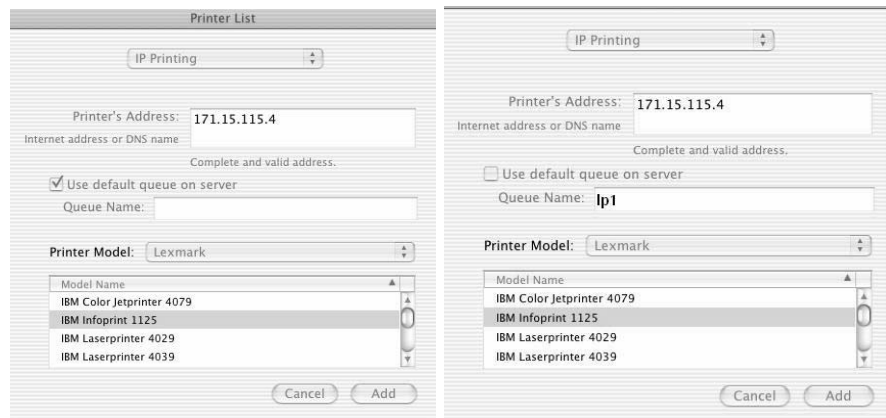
Printer List

IP Printing

Printer's Address: 171.15.115.4
Internet address or DNS name

Complete and valid address.

Use default queue on server

Queue Name:

Printer Model: Lexmark

| Model Name |
|---|
| IBM Color Jetprinter 4079 |
| IBM Infoprint 1125 |
| IBM Laserprinter 4029 |
| IBM Laserprinter 4039 |

Cancel Add

IP Printing

Printer's Address: 171.15.115.4
Internet address or DNS name

Complete and valid address.

Use default queue on server

Queue Name: lp1

Printer Model: Lexmark

| Model Name |
|---|
| IBM Color Jetprinter 4079 |
| IBM Infoprint 1125 |
| IBM Laserprinter 4029 |
| IBM Laserprinter 4039 |

Cancel Add